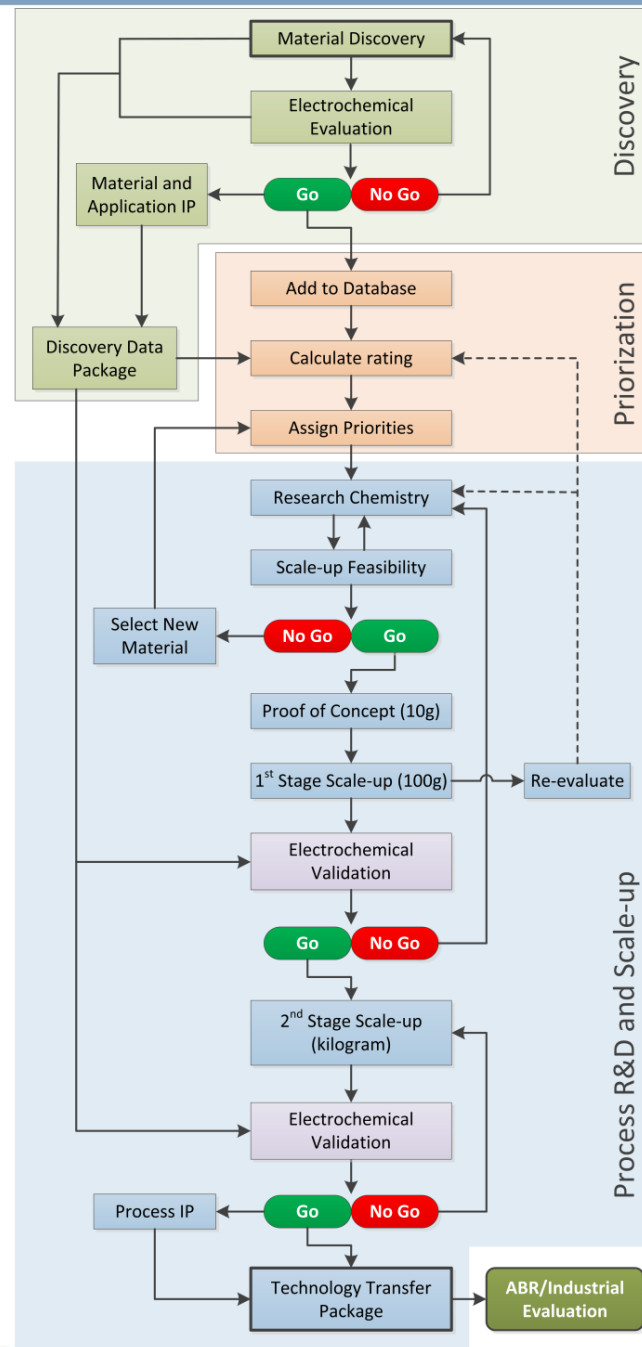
Discovery

Material Discovery

Electrochemical Evaluation

Material and Application IP

Go

No Go

Priorization

Add to Database

Discovery Data Package

Calculate rating

Assign Priorities

Research Chemistry

Scale-up Feasibility

Select New Material

No Go

Go

Proof of Concept (10g)

1$^{st}$ Stage Scale-up (100g)

Re-evaluate

Electrochemical Validation

Go

No Go

2$^{nd}$ Stage Scale-up (kilogram)

Electrochemical Validation

Process IP

Go

No Go

Technology Transfer Package

ABR/Industrial Evaluation

Process R&D and Scale-up